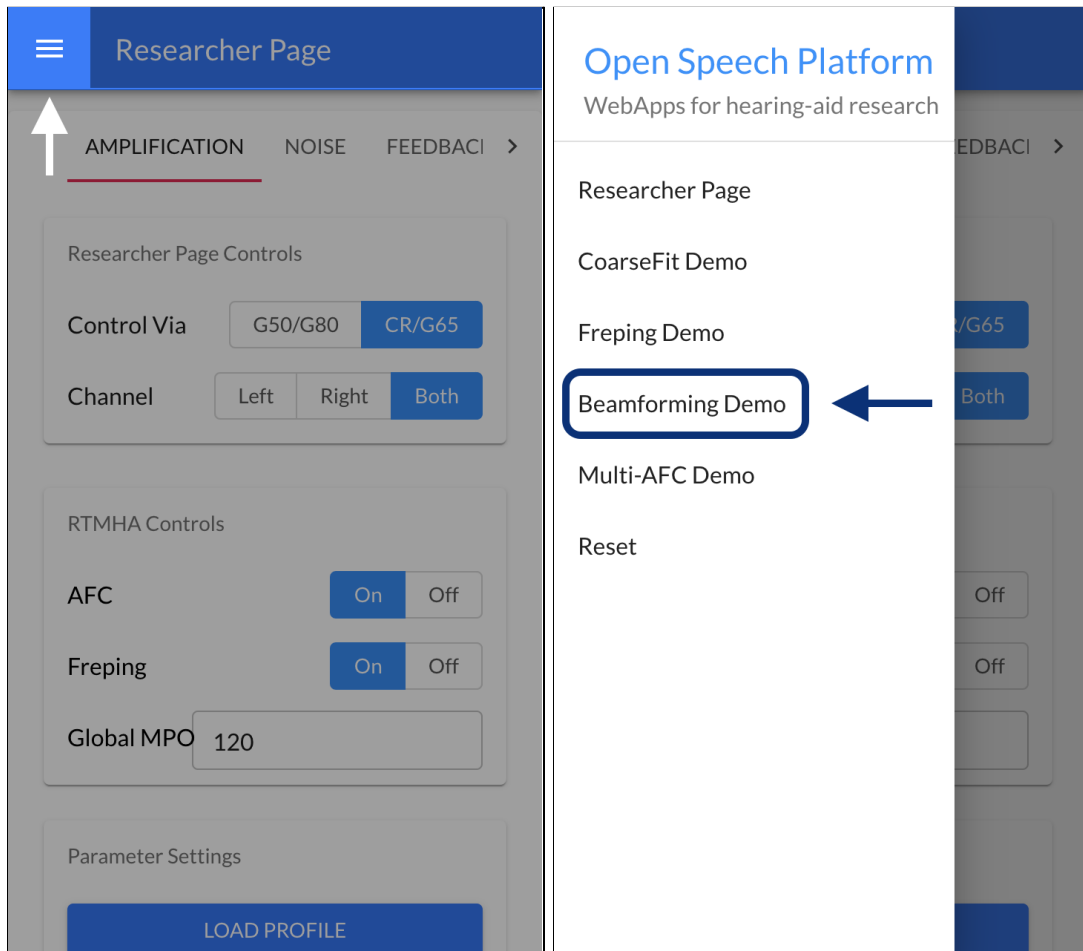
Researcher Page

AMPLIFICATION NOISE FEEDBACI

Researcher Page Controls

Control Via G50/G80 CR/G65

Channel Left Right Both

RTMHA Controls

AFC On Off

Freping On Off

Global MPO 120

Parameter Settings

LOAD PROFILE

Open Speech Platform
WebApps for hearing-aid research

Researcher Page

CoarseFit Demo

Freping Demo

Beamforming Demo

Multi-AFC Demo

Reset

EDBACI

/G65

Both

Off

Off